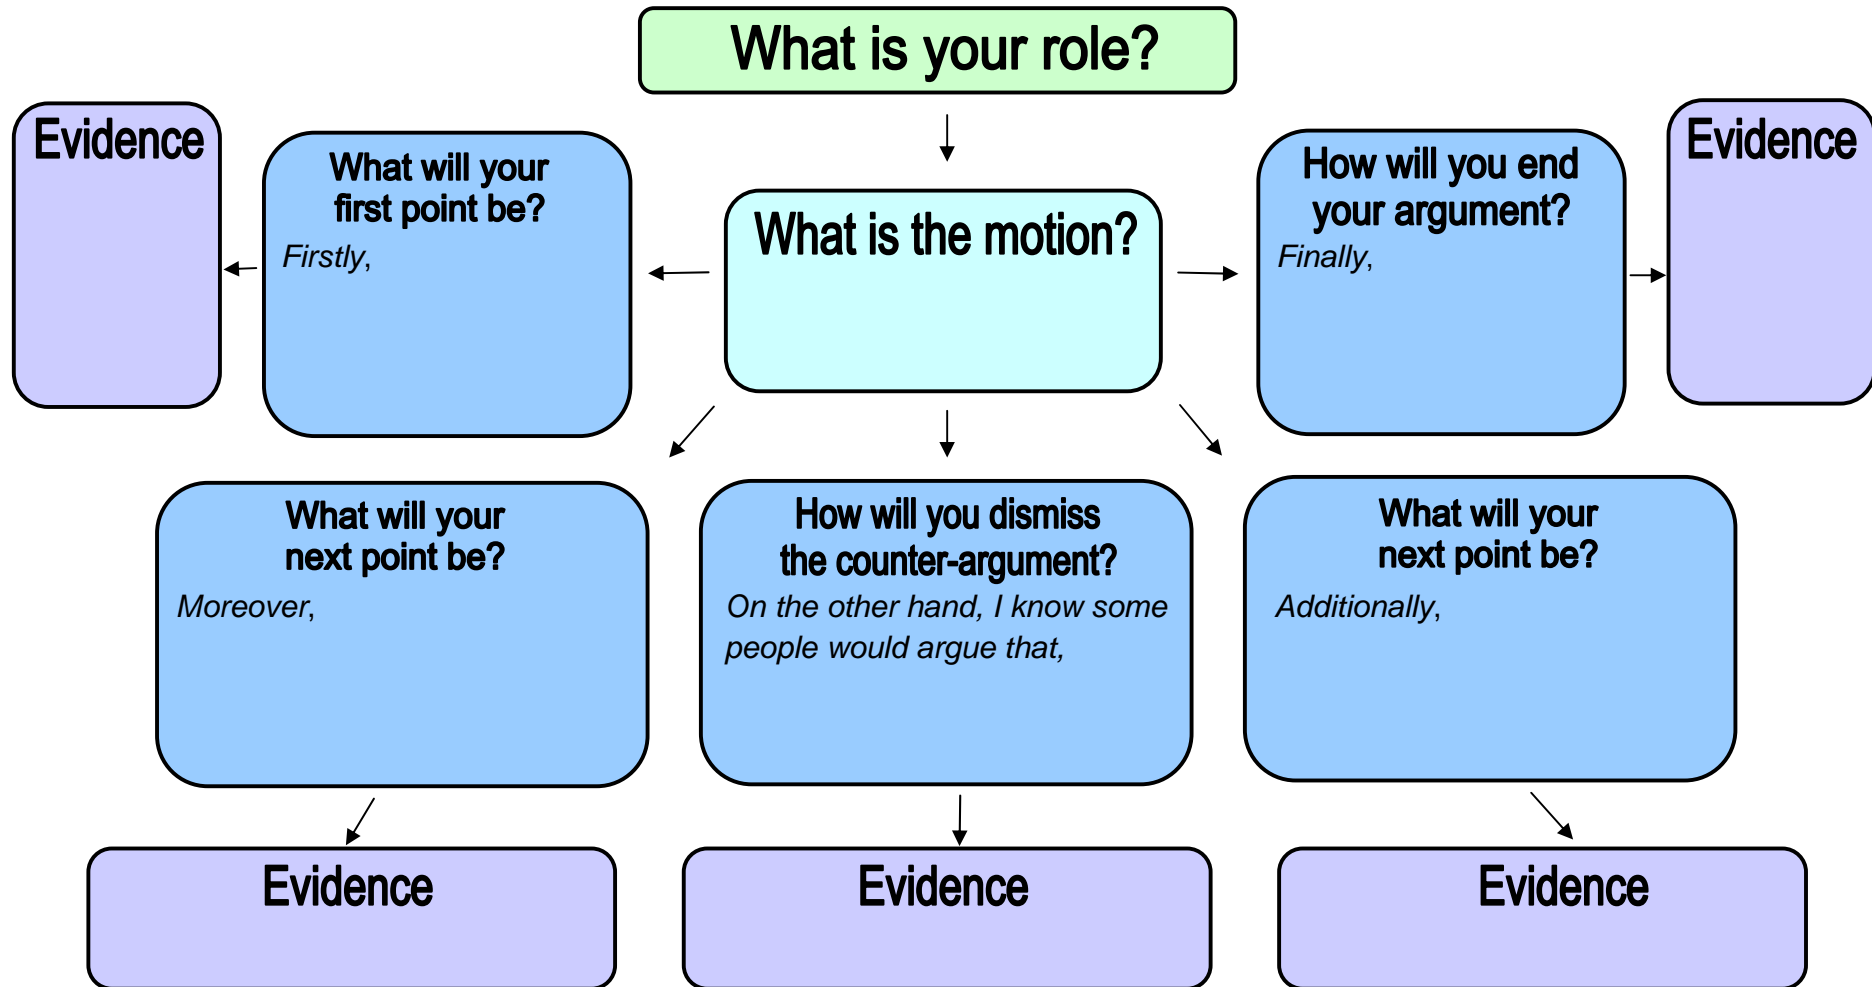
What is your role?

Evidence

What will your first point be?
Firstly,

What is the motion?

How will you end your argument?
Finally,

Evidence

What will your next point be?
Moreover,

How will you dismiss the counter-argument?
On the other hand, I know some people would argue that,

What will your next point be?
Additionally,

Evidence

Evidence

Evidence